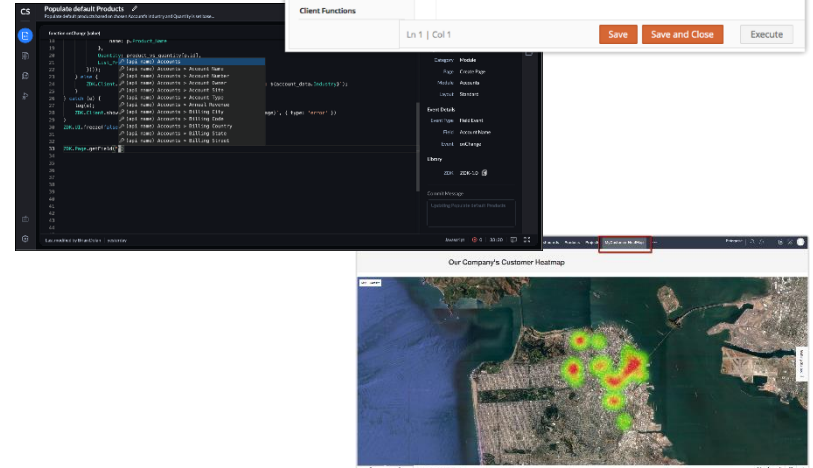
Client Functions

Ln 1 | Col 1

Save

Save and Close

Execute

CS

Populate default Products

Populate default products based on chosen Account's Industry and Quantity in set base...

function onChange (value)

name: p.Product_Name

},

Quantity: product_qt_quantity[x.id],

List_Pr

})]);

} else {

ZDK.Client

}

} catch (e) {

log(e);

ZDK.Client.show

}

ZDK.UI.freeze

ZDK.Page.getField('

(api name) Accounts

(api name) Accounts > Account Name

(api name) Accounts > Account Number

(api name) Accounts > Account Owner

(api name) Accounts > Account Site

(api name) Accounts > Account Type

(api name) Accounts > Annual Revenue

(api name) Accounts > Billing City

(api name) Accounts > Billing Code

(api name) Accounts > Billing Country

(api name) Accounts > Billing State

(api name) Accounts > Billing Street

h(account_data.Industry)');

age)', { type: 'error' })

Category Module

Page Create Page

Module Accounts

Layout Standard

Event Details

Event Type Field Event

Field AccountName

Event onChange

Library

ZDK ZDK-1.0

Commit Message

Uploading Populate default Products

Last modified by Sharath Gupta · a minute ago

JavaScript

Our Company's Customer Heatmap